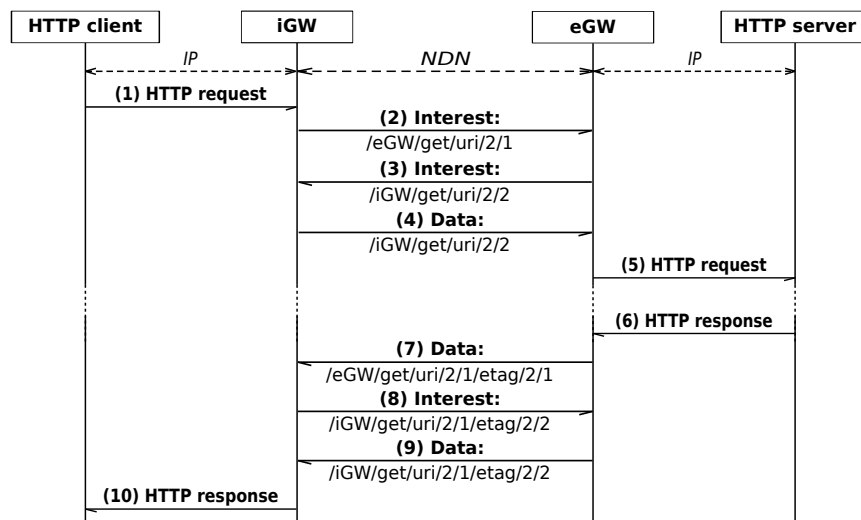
HTTP client

iGW

eGW

HTTP server

IP

NDN

IP

(1) HTTP request

(2) Interest:
/eGW/get/uri/2/1

(3) Interest:
/iGW/get/uri/2/2

(4) Data:
/iGW/get/uri/2/2

(5) HTTP request

(6) HTTP response

(7) Data:
/eGW/get/uri/2/1/etag/2/1

(8) Interest:
/iGW/get/uri/2/1/etag/2/2

(9) Data:
/iGW/get/uri/2/1/etag/2/2

(10) HTTP response